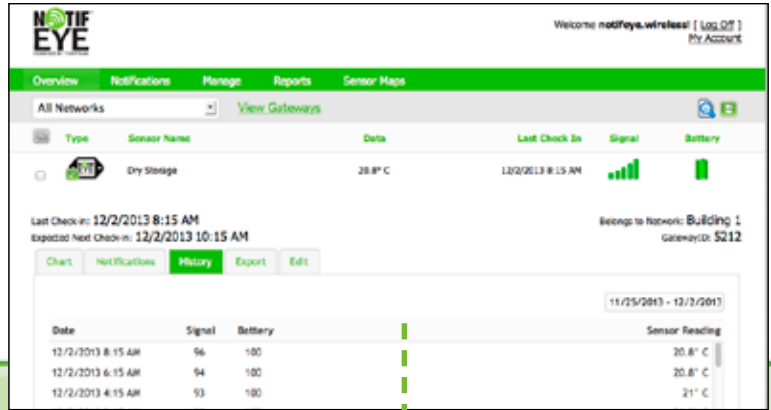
NOTIF EYE

Welcome notifeye.wireless! [ Log Off ]
My Account

Overview Notifications Manage Reports Sensor Maps

All Networks View Gateways

| | Type | Sensor Name | Data | Last Check In | Signal | Battery |
|---|---|---|---|---|---|---|
| | EYE | Dry Storage | 20.8° C | 12/2/2013 8:15 AM | | |

Last Check-in: 12/2/2013 8:15 AM
Expected Next Check-in: 12/2/2013 10:15 AM

Belongs to Network: Building 1
GatewayID: 5212

Chart Notifications History Export Edit

11/25/2013 - 12/2/2013

| Date | Signal | Battery | Sensor Reading |
|---|---|---|---|
| 12/2/2013 8:15 AM | 96 | 100 | 20.8° C |
| 12/2/2013 6:15 AM | 94 | 100 | 20.8° C |
| 12/2/2013 4:15 AM | 93 | 100 | 21° C |